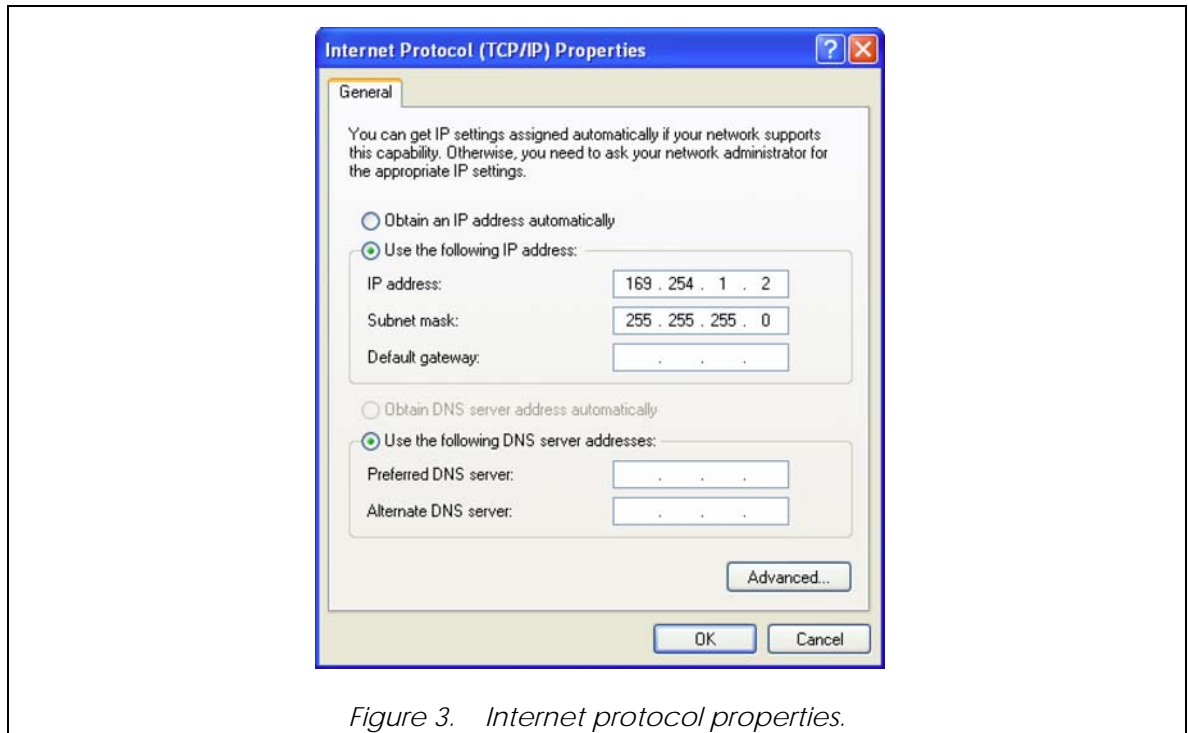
Internet Protocol (TCP/IP) Properties

?

General

You can get IP settings assigned automatically if your network supports this capability. Otherwise, you need to ask your network administrator for the appropriate IP settings.

Obtain an IP address automatically

Use the following IP address:

IP address: 169 . 254 . 1 . 2

Subnet mask: 255 . 255 . 255 . 0

Default gateway: . . .

Obtain DNS server address automatically

Use the following DNS server addresses:

Preferred DNS server: . . .

Alternate DNS server: . . .

Advanced...

OK

Cancel

Figure 3. Internet protocol properties.